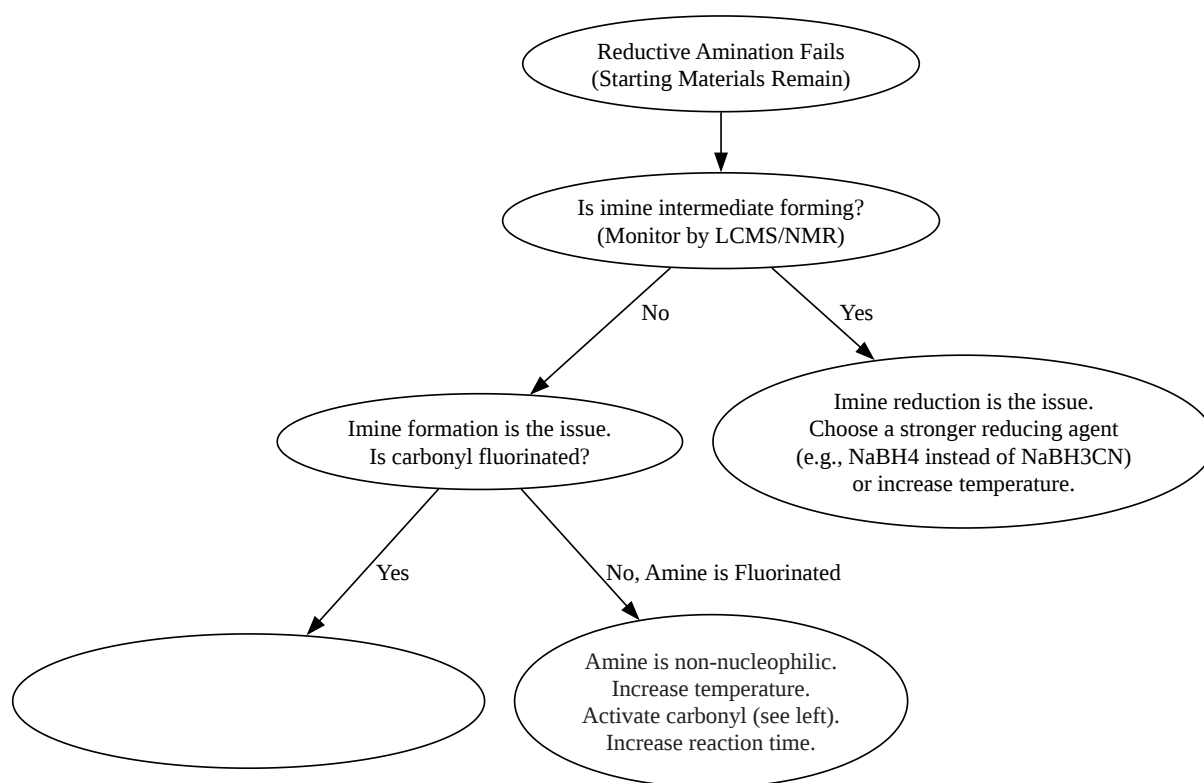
Reductive Amination Fails
(Starting Materials Remain)

Is imine intermediate forming?
(Monitor by LCMS/NMR)

No

Yes

Imine formation is the issue.
Is carbonyl fluorinated?

Imine reduction is the issue.
Choose a stronger reducing agent
(e.g., NaBH4 instead of NaBH3CN)
or increase temperature.

Yes

No, Amine is Fluorinated

Amine is non-nucleophilic.
Increase temperature.
Activate carbonyl (see left).
Increase reaction time.